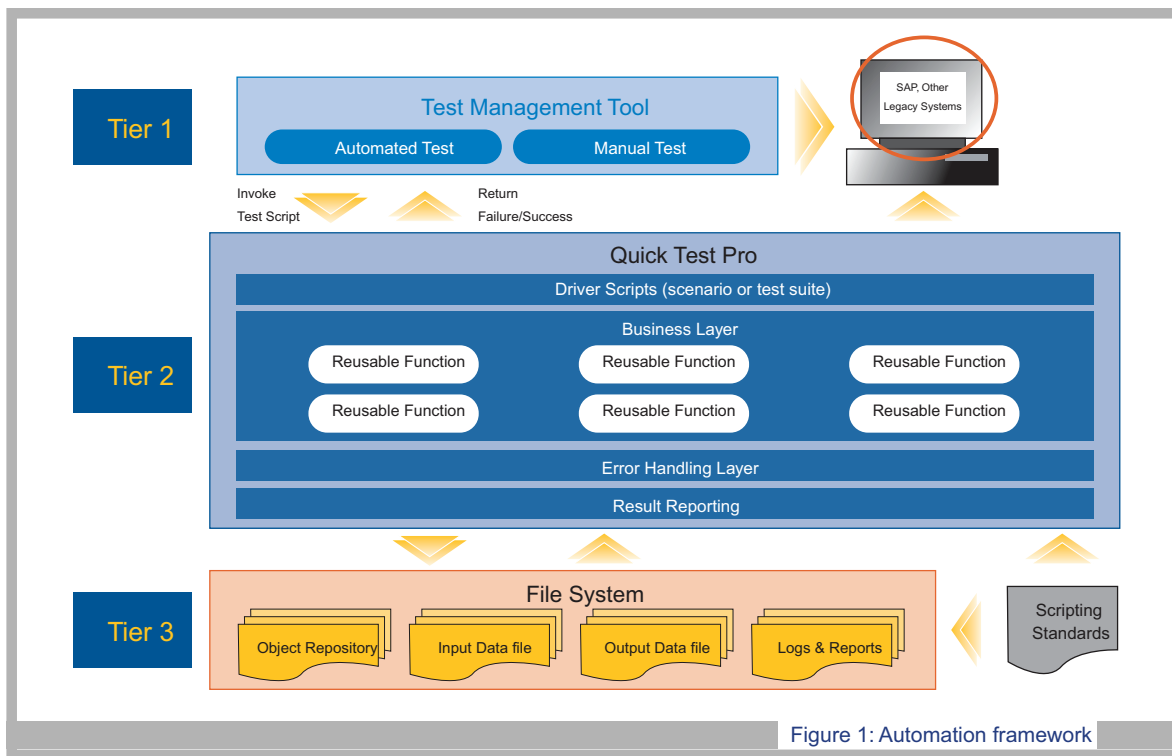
Tier 1

Test Management Tool

Automated Test

Manual Test

SAP, Other Legacy Systems

Invoke Test Script

Return Failure/Success

Tier 2

Quick Test Pro

Driver Scripts (scenario or test suite)

Business Layer

Reusable Function

Reusable Function

Reusable Function

Reusable Function

Reusable Function

Reusable Function

Error Handling Layer

Result Reporting

Tier 3

File System

Object Repository

Input Data file

Output Data file

Logs & Reports

Scripting Standards

Figure 1: Automation framework